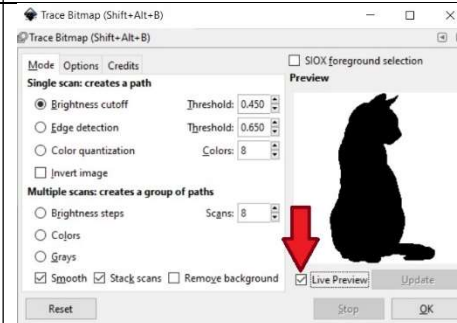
Trace Bitmap (Shift+Alt+B)

Trace Bitmap (Shift+Alt+B)

Mode Options Credits

Single scan: creates a path

Brightness cutoff Threshold: 0.450

Edge detection Threshold: 0.650

Color quantization Colors: 8

Invert image

Multiple scans: creates a group of paths

Brightness steps Scans: 8

Colors

Grays

Smooth Stack scans Remove background

SIOX foreground selection

Preview

Live Preview Update

Reset Stop OK